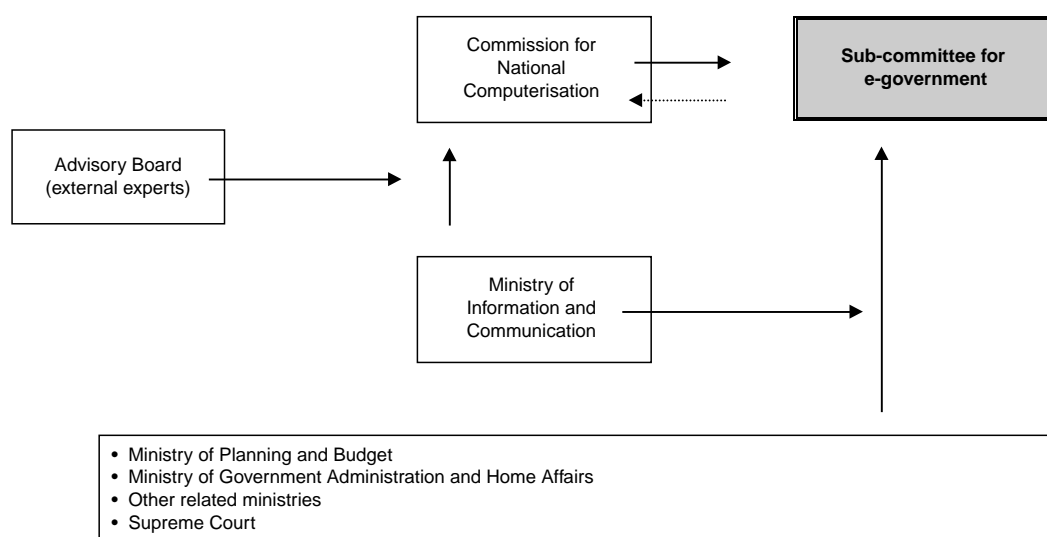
Commission for National Computerisation

Sub-committee for e-government

Advisory Board (external experts)

Ministry of Information and Communication

• Ministry of Planning and Budget
• Ministry of Government Administration and Home Affairs
• Other related ministries
• Supreme Court